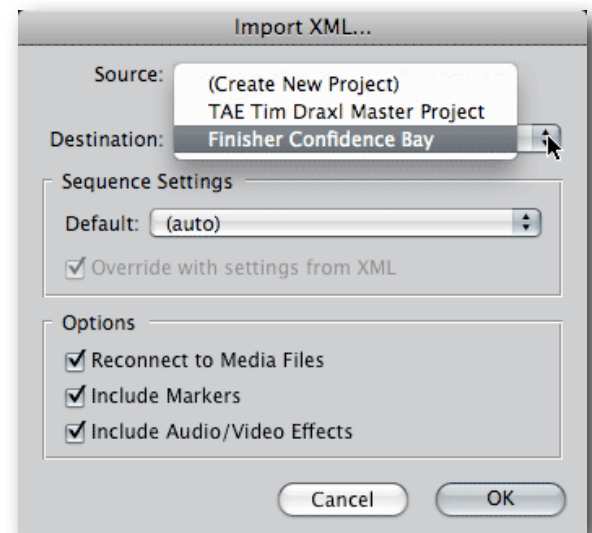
Import XML...

Source:

(Create New Project)
TAE Tim Draxl Master Project
Finisher Confidence Bay

Destination:

Sequence Settings

Default: (auto)

☑ Override with settings from XML

Options

☑ Reconnect to Media Files
☑ Include Markers
☑ Include Audio/Video Effects

Cancel OK